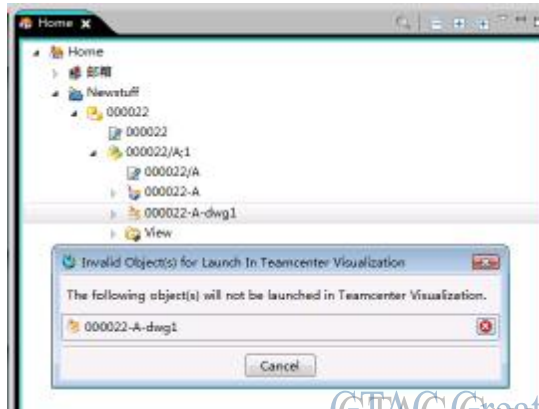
Home
Home
邮箱
Newstuff
000022
000022
000022/A;1
000022/A
000022-A
000022-A-dwg1
View
Invalid Object(s) for Launch In Teamcenter Visualization
The following object(s) will not be launched in Teamcenter Visualization.
000022-A-dwg1
Cancel
GTAC Creat